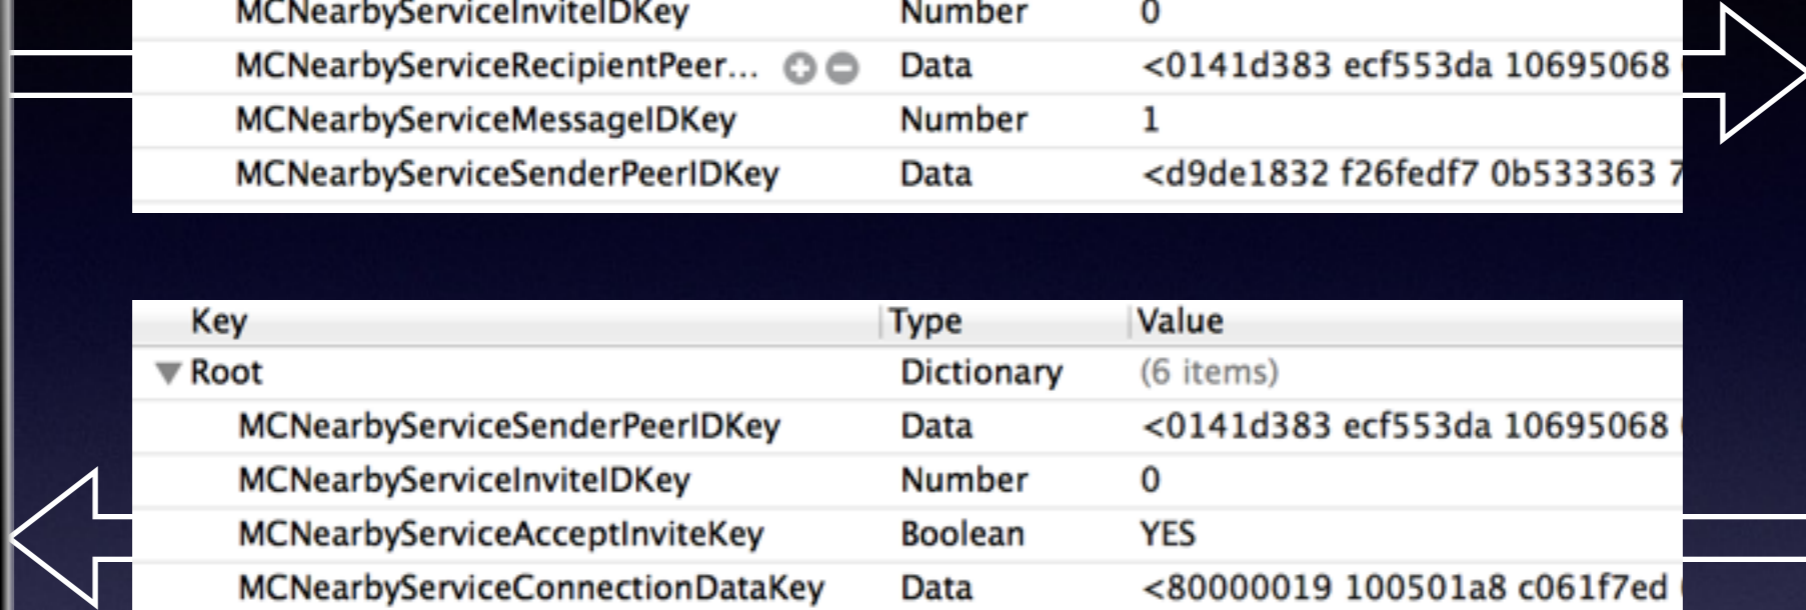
| MCNearbyServiceInviteIDKey | Number | 0 |
|---|---|---|
| MCNearbyServiceRecipientPeer... | Data | <0141d383 ecf553da 10695068 |
| MCNearbyServiceMessageIDKey | Number | 1 |
| MCNearbyServiceSenderPeerIDKey | Data | <d9de1832 f26fedf7 0b533363 7 |

| Key | Type | Value |
|---|---|---|
| ▼ Root | Dictionary | (6 items) |
| MCNearbyServiceSenderPeerIDKey | Data | <0141d383 ecf553da 10695068 |
| MCNearbyServiceInviteIDKey | Number | 0 |
| MCNearbyServiceAcceptInviteKey | Boolean | YES |
| MCNearbyServiceConnectionDataKey | Data | <80000019 100501a8 c061f7ed |